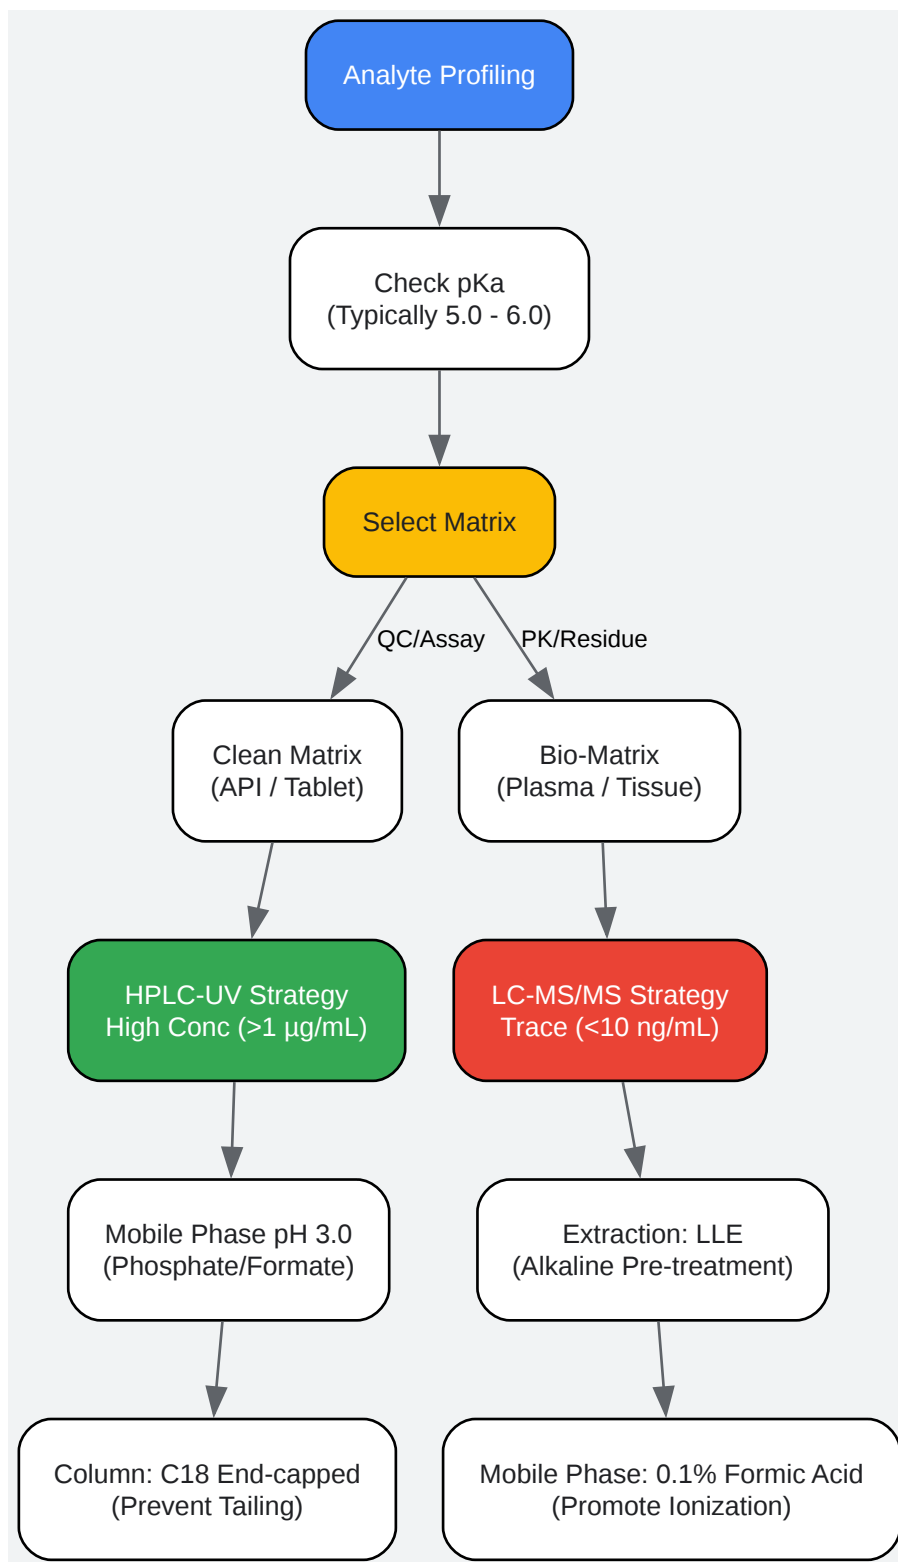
Analyte Profiling

Check pKa
(Typically 5.0 - 6.0)

Select Matrix

QC/Assay

PK/Residue

Clean Matrix
(API / Tablet)

Bio-Matrix
(Plasma / Tissue)

HPLC-UV Strategy
High Conc (>1 µg/mL)

LC-MS/MS Strategy
Trace (<10 ng/mL)

Mobile Phase pH 3.0
(Phosphate/Formate)

Extraction: LLE
(Alkaline Pre-treatment)

Column: C18 End-capped
(Prevent Tailing)

Mobile Phase: 0.1% Formic Acid
(Promote Ionization)